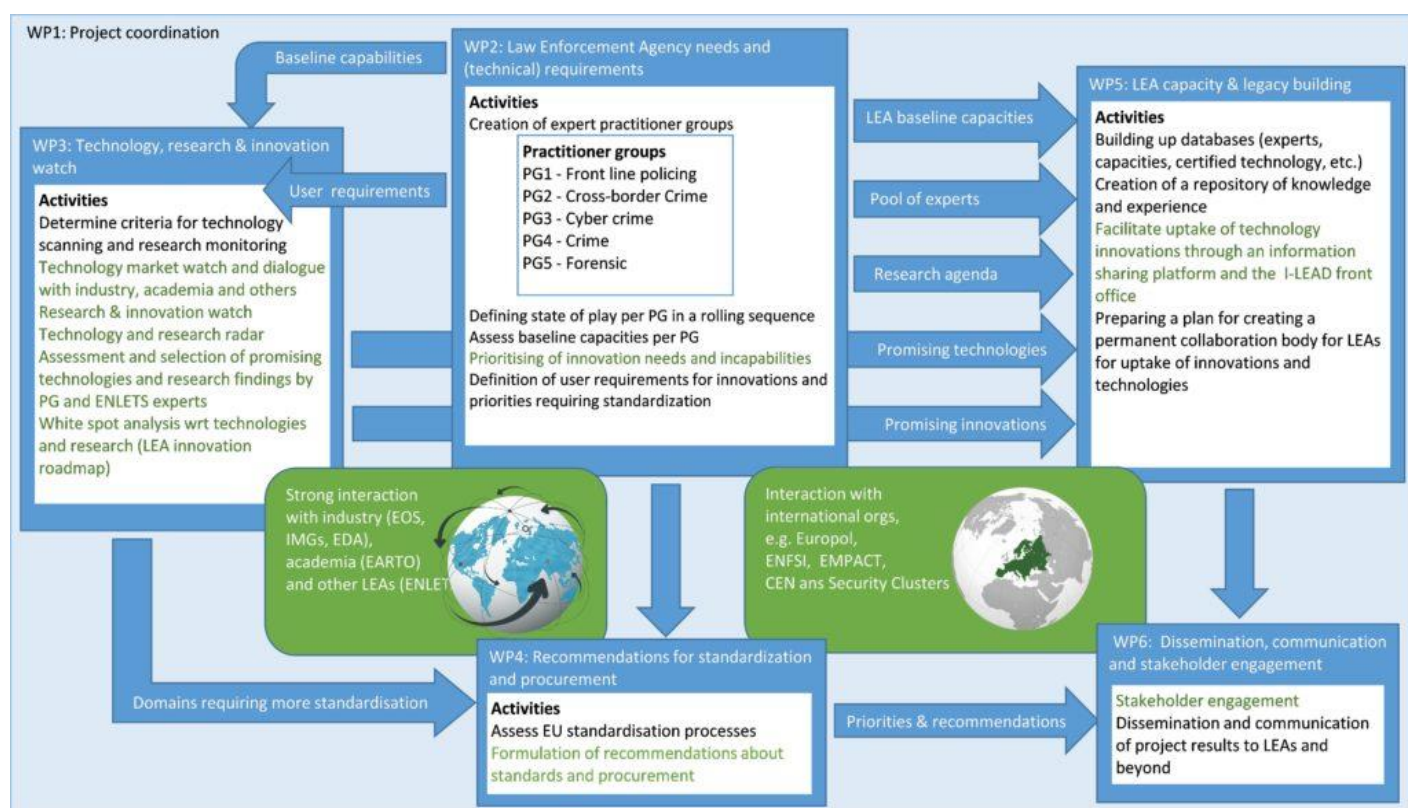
WP1: Project coordination

Baseline capabilities

WP2: Law Enforcement Agency needs and (technical) requirements

Activities
Creation of expert practitioner groups

Practitioner groups
PG1 - Front line policing
PG2 - Cross-border Crime
PG3 - Cyber crime
PG4 - Crime
PG5 - Forensic

Defining state of play per PG in a rolling sequence
Assess baseline capacities per PG
Prioritising of innovation needs and incapabilities
Definition of user requirements for innovations and priorities requiring standardization

WP3: Technology, research & innovation watch

User requirements

Activities
Determine criteria for technology scanning and research monitoring
Technology market watch and dialogue with industry, academia and others
Research & innovation watch
Technology and research radar
Assessment and selection of promising technologies and research findings by PG and ENLETS experts
White spot analysis wrt technologies and research (LEA innovation roadmap)

LEA baseline capacities

Pool of experts

Research agenda

Promising technologies

Promising innovations

WP5: LEA capacity & legacy building

Activities
Building up databases (experts, capacities, certified technology, etc.)
Creation of a repository of knowledge and experience
Facilitate uptake of technology innovations through an information sharing platform and the I-LEAD front office
Preparing a plan for creating a permanent collaboration body for LEAs for uptake of innovations and technologies

Strong interaction with industry (EOS, IMGs, EDA), academia (EARTO) and other LEAs (ENLET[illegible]

Interaction with international orgs, e.g. Europol, ENFSI, EMPACT, CEN ans Security Clusters

Domains requiring more standardisation

WP4: Recommendations for standardization and procurement

Activities
Assess EU standardisation processes
Formulation of recommendations about standards and procurement

Priorities & recommendations

WP6: Dissemination, communication and stakeholder engagement

Stakeholder engagement
Dissemination and communication of project results to LEAs and beyond